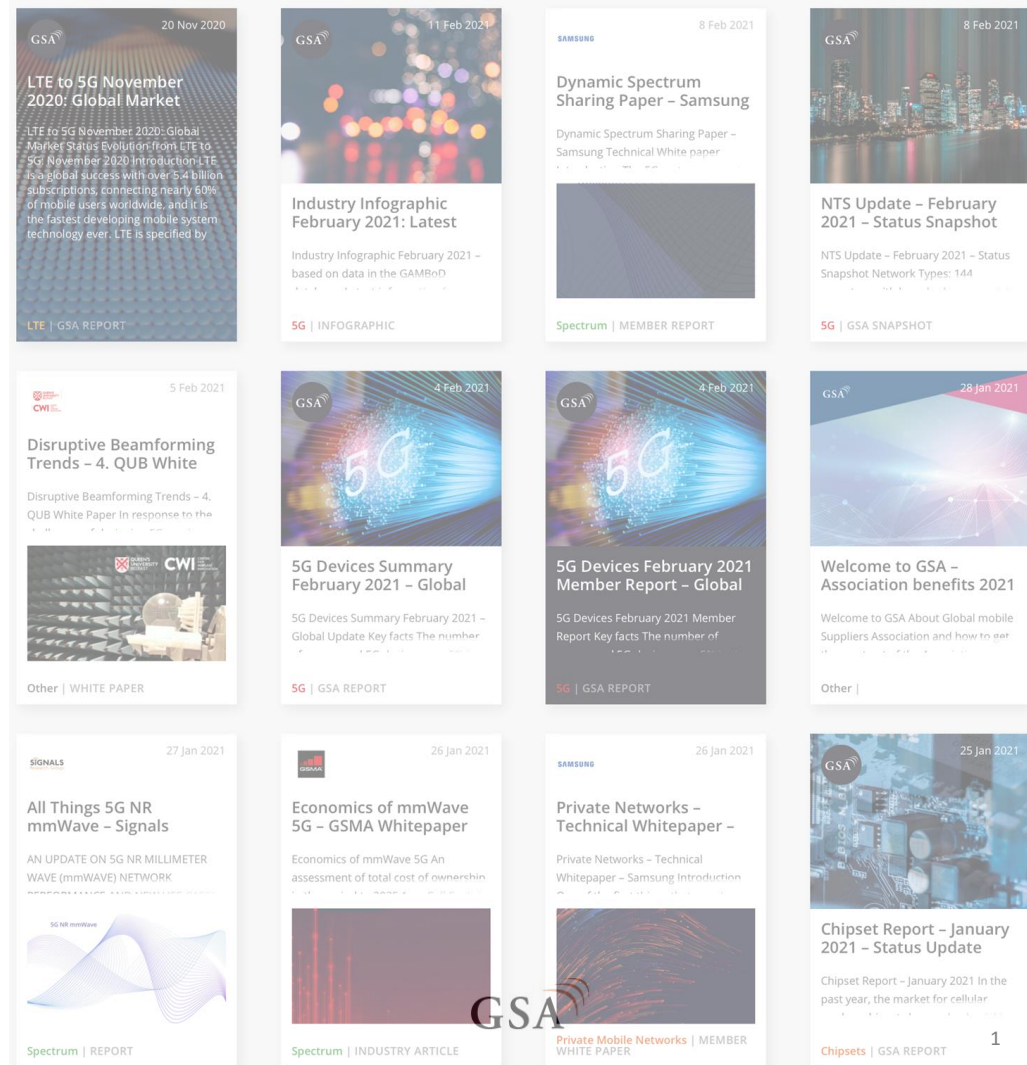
GSA 20 Nov 2020

LTE to 5G November 2020: Global Market

LTE to 5G November 2020: Global Market Status Evolution from LTE to 5G: November 2020 Introduction LTE is a global success with over 5.4 billion subscriptions, connecting nearly 60% of mobile users worldwide, and it is the fastest developing mobile system technology ever. LTE is specified by

LTE | GSA REPORT

GSA 11 Feb 2021

Industry Infographic February 2021: Latest

Industry Infographic February 2021 – based on data in the GAMBoD

5G | INFOGRAPHIC

SAMSUNG 8 Feb 2021

Dynamic Spectrum Sharing Paper – Samsung

Dynamic Spectrum Sharing Paper – Samsung Technical White paper

Spectrum | MEMBER REPORT

GSA 8 Feb 2021

NTS Update – February 2021 – Status Snapshot

NTS Update – February 2021 – Status Snapshot Network Types: 144

5G | GSA SNAPSHOT

CWI 5 Feb 2021

Disruptive Beamforming Trends – 4. QUB White

Disruptive Beamforming Trends – 4. QUB White Paper In response to the

CWI

Other | WHITE PAPER

GSA 4 Feb 2021

5G

5G Devices Summary February 2021 – Global

5G Devices Summary February 2021 – Global Update Key facts The number

5G | GSA REPORT

GSA 4 Feb 2021

5G

5G Devices February 2021 Member Report – Global

5G Devices February 2021 Member Report Key facts The number of

5G | GSA REPORT

GSA 28 Jan 2021

Welcome to GSA – Association benefits 2021

Welcome to GSA About Global mobile Suppliers Association and how to get

Other |

SIGNALS 27 Jan 2021

All Things 5G NR mmWave – Signals

AN UPDATE ON 5G NR MILLIMETER WAVE (mmWAVE) NETWORK

5G NR mmWave

Spectrum | REPORT

GSMA 26 Jan 2021

Economics of mmWave 5G – GSMA Whitepaper

Economics of mmWave 5G An assessment of total cost of ownership

Spectrum | INDUSTRY ARTICLE

SAMSUNG 26 Jan 2021

Private Networks – Technical Whitepaper –

Private Networks – Technical Whitepaper – Samsung Introduction

Private Mobile Networks | MEMBER WHITE PAPER

GSA 25 Jan 2021

Chipset Report – January 2021 – Status Update

Chipset Report – January 2021 In the past year, the market for cellular

Chipsets | GSA REPORT

GSA

1